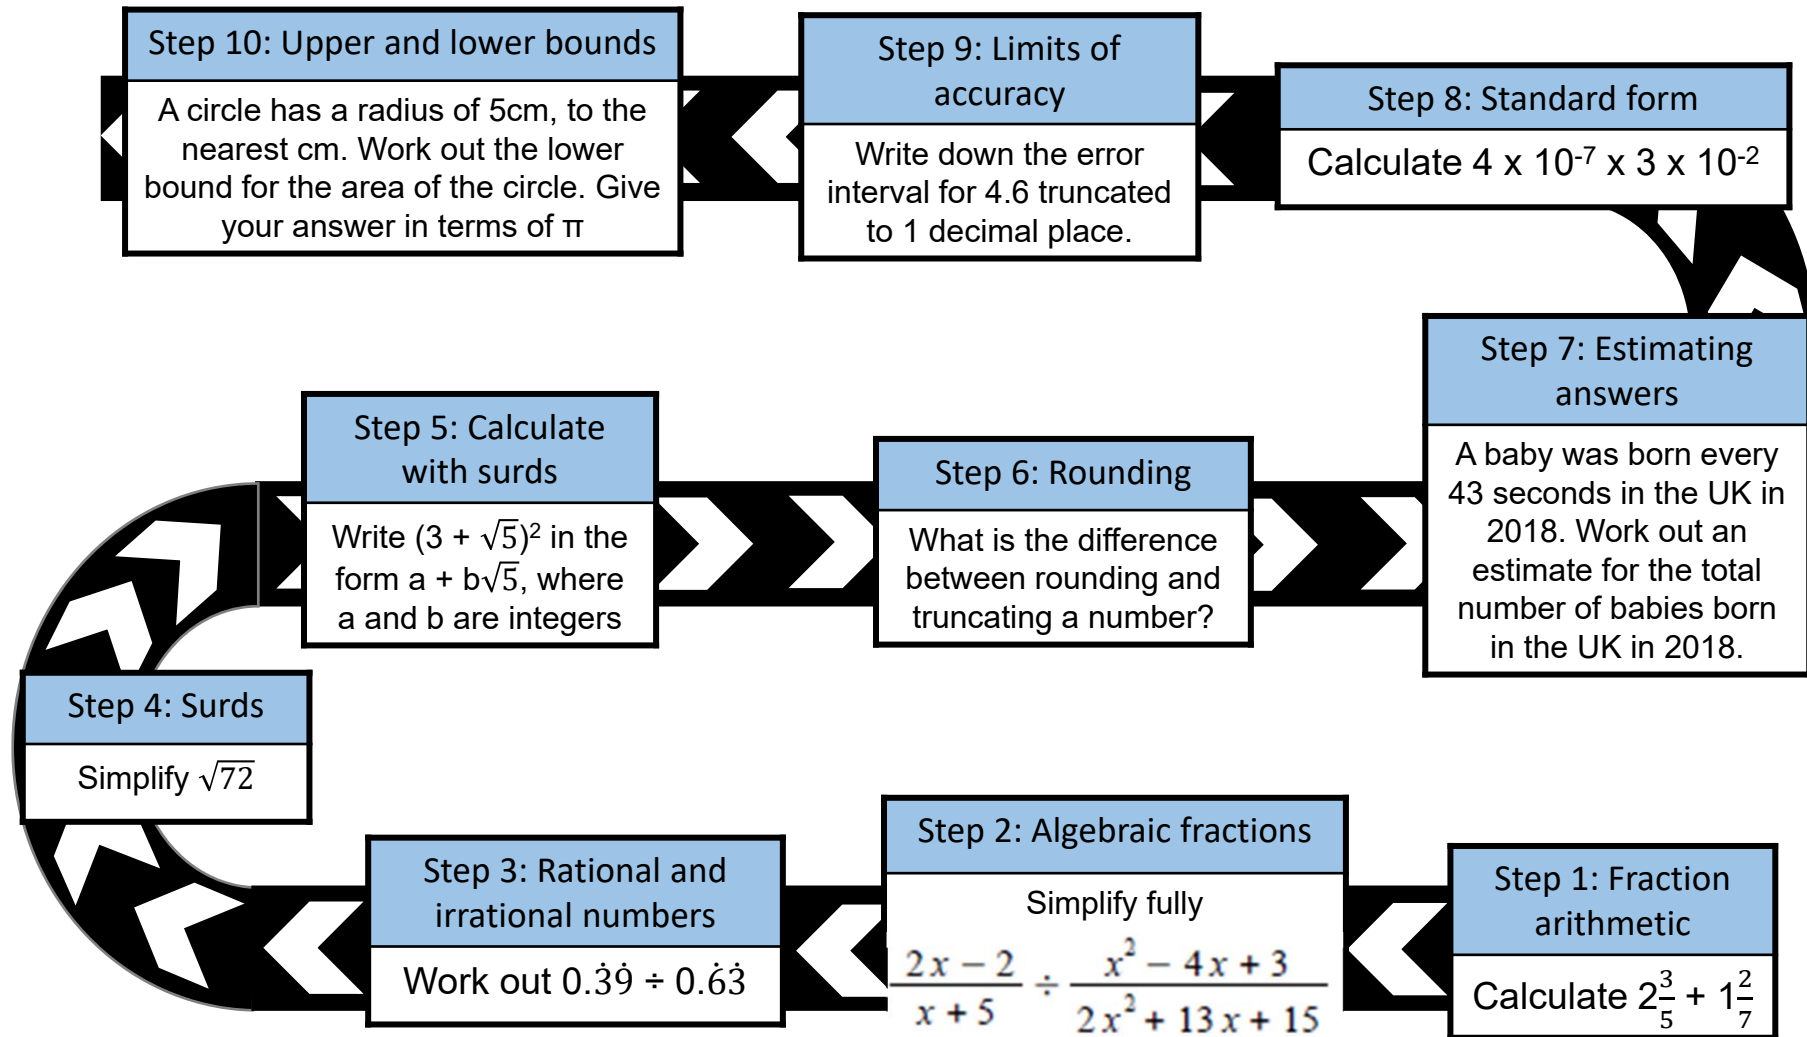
Step 10: Upper and lower bounds

A circle has a radius of 5cm, to the nearest cm. Work out the lower bound for the area of the circle. Give your answer in terms of π

Step 9: Limits of accuracy

Write down the error interval for 4.6 truncated to 1 decimal place.

Step 8: Standard form

Calculate $4 \times 10^{-7} \times 3 \times 10^{-2}$

Step 7: Estimating answers

A baby was born every 43 seconds in the UK in 2018. Work out an estimate for the total number of babies born in the UK in 2018.

Step 6: Rounding

What is the difference between rounding and truncating a number?

Step 5: Calculate with surds

Write $(3 + \sqrt{5})^2$ in the form $a + b\sqrt{5}$, where a and b are integers

Step 4: Surds

Simplify $\sqrt{72}$

Step 3: Rational and irrational numbers

Work out $0.\dot{3}\dot{9} \div 0.\dot{6}\dot{3}$

Step 2: Algebraic fractions

Simplify fully

$\frac{2x-2}{x+5} \div \frac{x^2-4x+3}{2x^2+13x+15}$

Step 1: Fraction arithmetic

Calculate $2\frac{3}{5} + 1\frac{2}{7}$